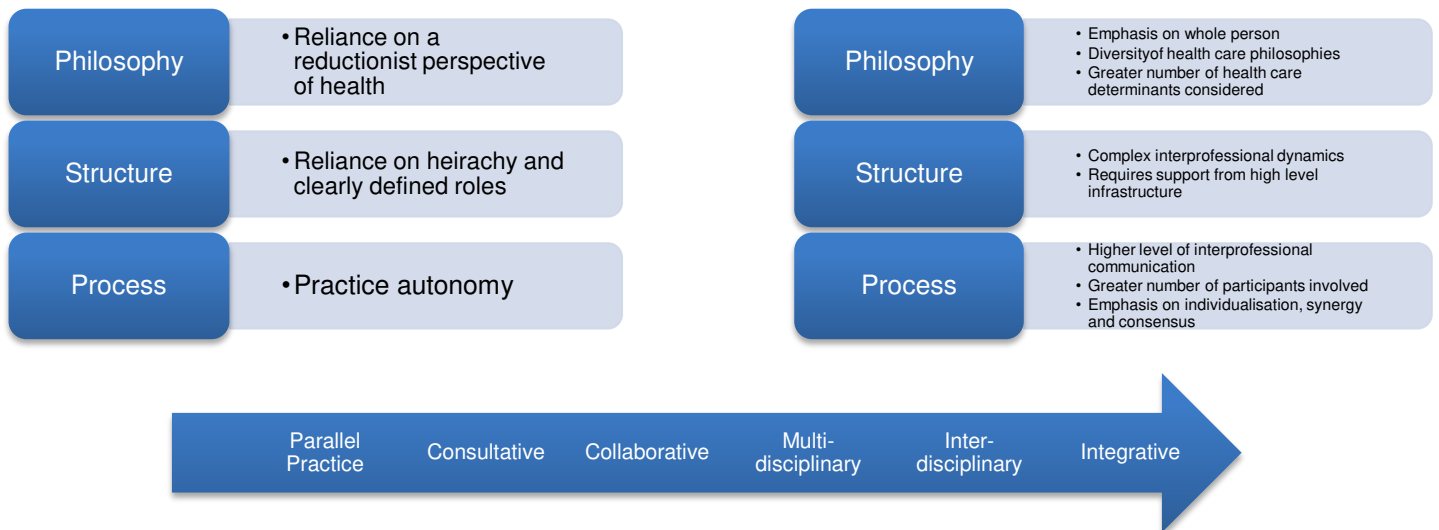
Philosophy

• Reliance on a reductionist perspective of health

Structure

• Reliance on heirachy and clearly defined roles

Process

• Practice autonomy

Philosophy

• Emphasis on whole person
• Diversityof health care philosophies
• Greater number of health care determinants considered

Structure

• Complex interprofessional dynamics
• Requires support from high level infrastructure

Process

• Higher level of interprofessional communication
• Greater number of participants involved
• Emphasis on individualisation, synergy and consensus

Parallel Practice

Consultative

Collaborative

Multi-disciplinary

Inter-disciplinary

Integrative